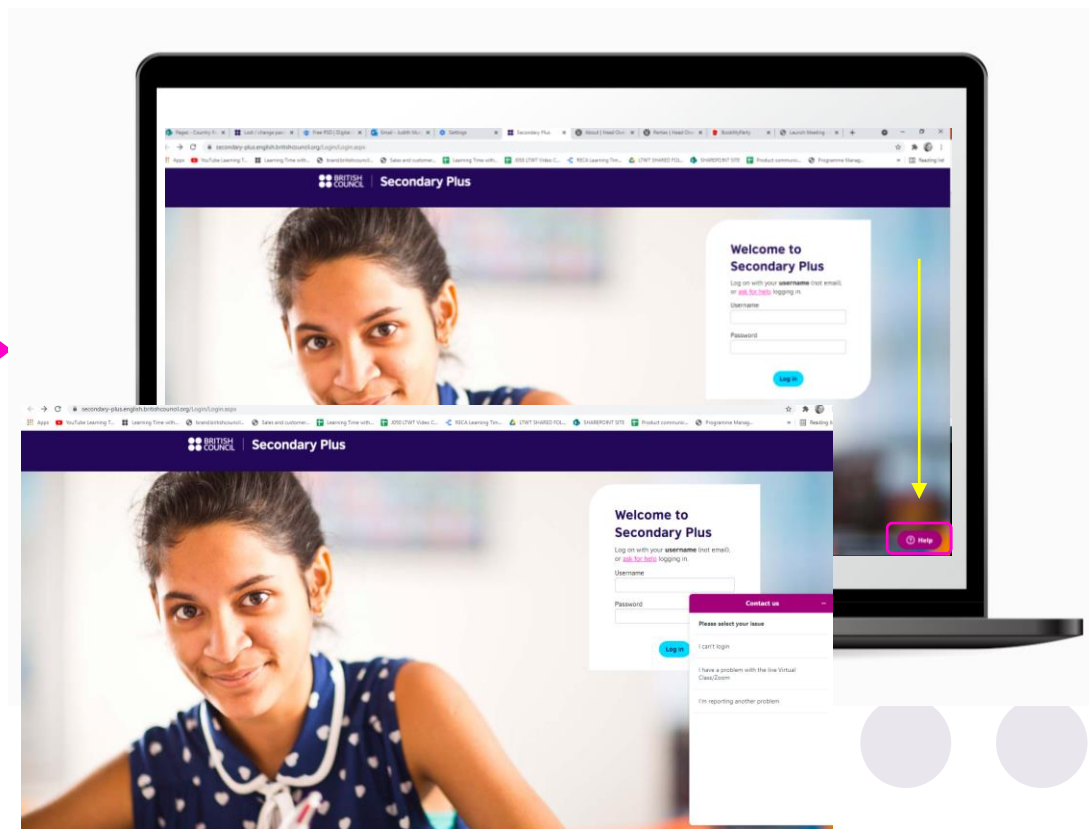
Pager - Country F | Lost / change pas | Free PDD | Digital | Email - Judith Mu | Settings | Secondary Plus | About | Need Doc | Parlez | Need Doc | BookMyParty | Launch Meeting

secondary-plus.english.britishcouncil.org/Login/Login.aspx

Apps | YouTube Learning T... | Learning Time with... | brand.britishcouncil... | Sales and customer... | Learning Time with... | 2050 LTWT Video C... | RECA Learning Tim... | LTWT SHARED FOL... | SHAREPOINT SITE | Product communic... | Programme Manag... | Reading list

BRITISH COUNCIL | Secondary Plus

Welcome to Secondary Plus

Log on with your **username** (not email), or ask for help logging in.

Username

Password

Log in

Help

secondary-plus.english.britishcouncil.org/Login/Login.aspx

Apps | YouTube Learning T... | Learning Time with... | brand.britishcouncil... | Sales and customer... | Learning Time with... | 2050 LTWT Video C... | RECA Learning Tim... | LTWT SHARED FOL... | SHAREPOINT SITE | Product communic... | Programme Manag... | Reading li

BRITISH COUNCIL | Secondary Plus

Welcome to Secondary Plus

Log on with your **username** (not email), or ask for help logging in.

Username

Password

Log in

Contact us

Please select your issue

I can't login

I have a problem with the live Virtual Class/Zoom

I'm reporting another problem